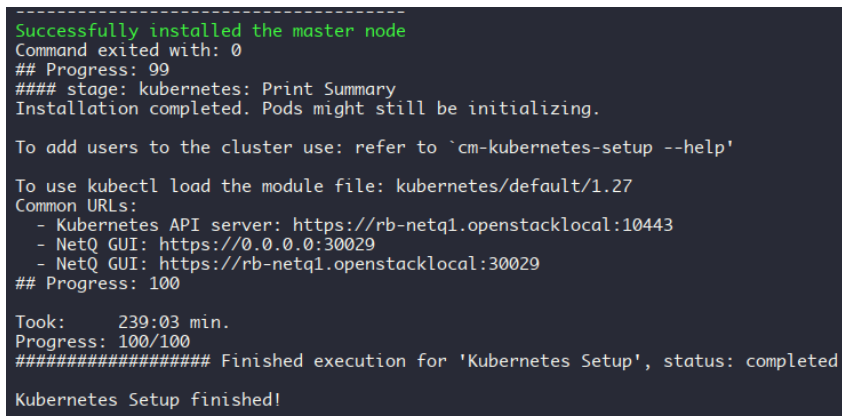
---------------------------------------
Successfully installed the master node
Command exited with: 0
## Progress: 99
#### stage: kubernetes: Print Summary
Installation completed. Pods might still be initializing.

To add users to the cluster use: refer to `cm-kubernetes-setup --help'

To use kubectl load the module file: kubernetes/default/1.27
Common URLs:
- Kubernetes API server: https://rb-netq1.openstacklocal:10443
- NetQ GUI: https://0.0.0.0:30029
- NetQ GUI: https://rb-netq1.openstacklocal:30029
## Progress: 100

Took: 239:03 min.
Progress: 100/100
################### Finished execution for 'Kubernetes Setup', status: completed

Kubernetes Setup finished!